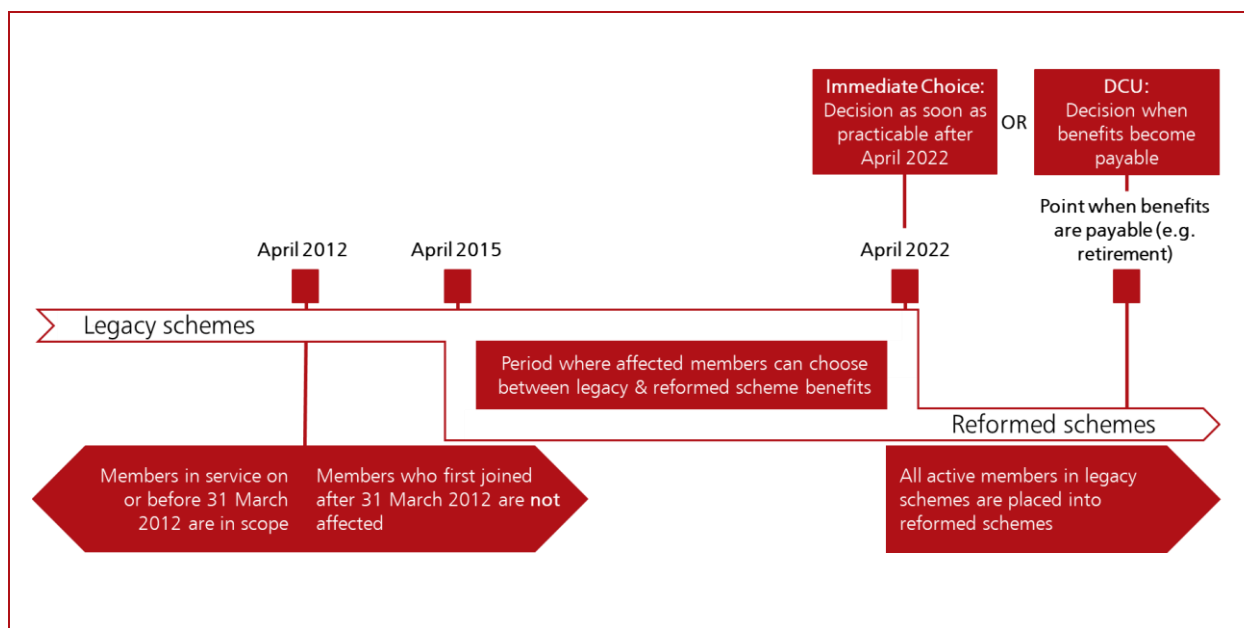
Immediate Choice:
Decision as soon as practicable after April 2022

OR

DCU:
Decision when benefits become payable

April 2012

April 2015

April 2022

Point when benefits are payable (e.g. retirement)

Legacy schemes

Period where affected members can choose between legacy & reformed scheme benefits

Reformed schemes

Members in service on or before 31 March 2012 are in scope

Members who first joined after 31 March 2012 are not affected

All active members in legacy schemes are placed into reformed schemes